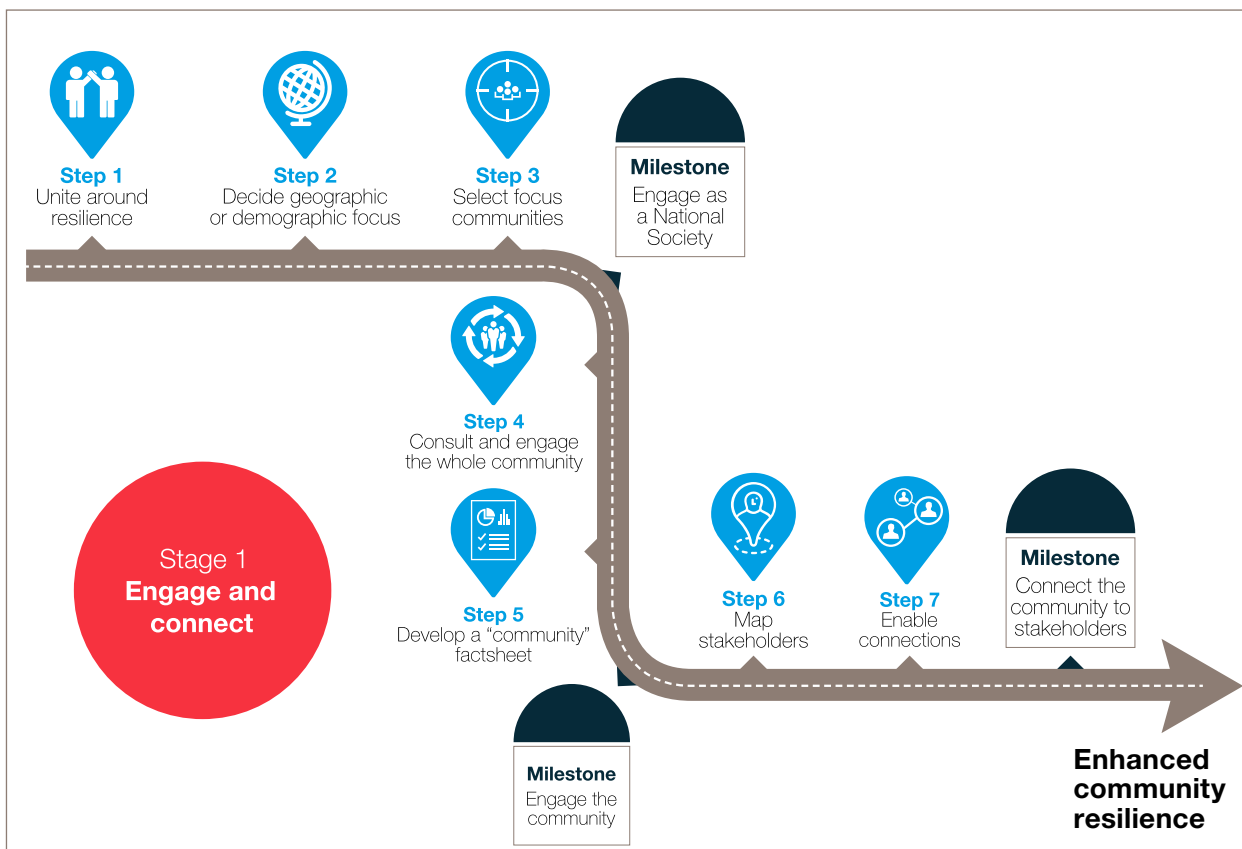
Step 1
Unite around resilience

Step 2
Decide geographic or demographic focus

Step 3
Select focus communities

Milestone
Engage as a National Society

Step 4
Consult and engage the whole community

Step 5
Develop a "community" factsheet

Stage 1
Engage and connect

Milestone
Engage the community

Step 6
Map stakeholders

Step 7
Enable connections

Milestone
Connect the community to stakeholders

Enhanced community resilience